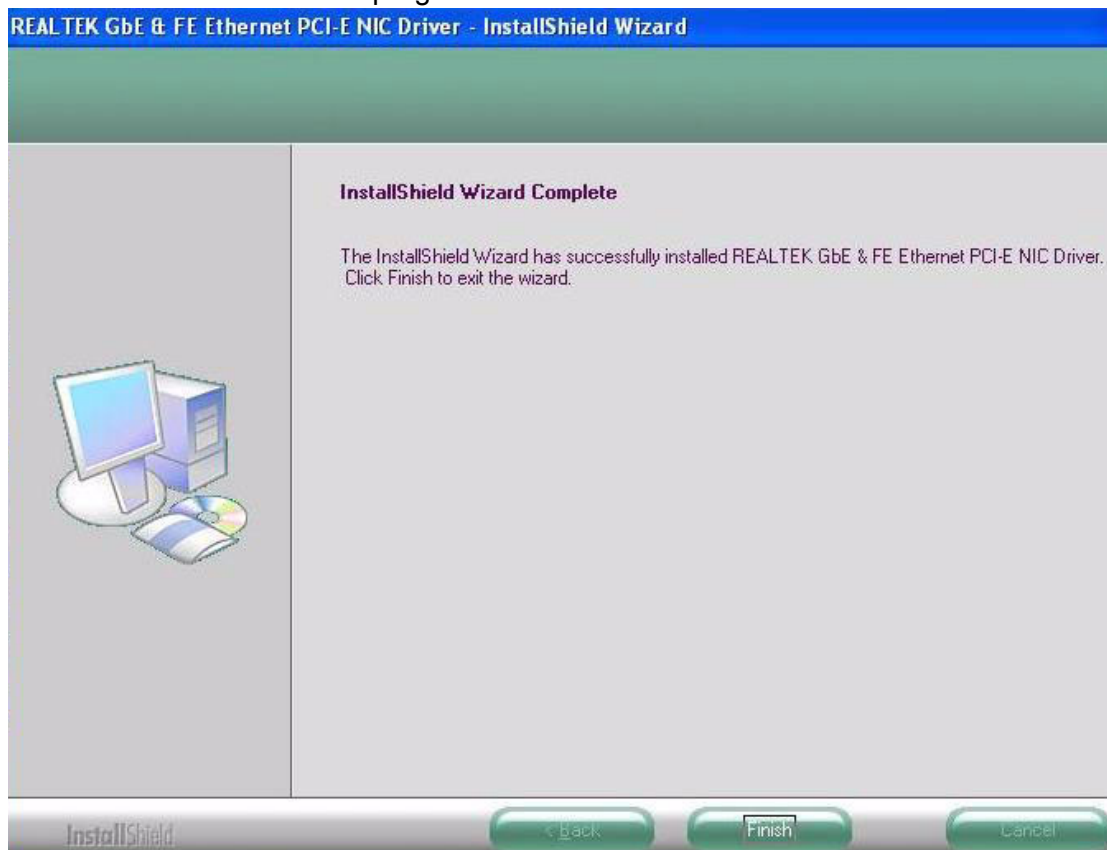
REALTEK GbE & FE Ethernet PCI-E NIC Driver - InstallShield Wizard

InstallShield Wizard Complete

The InstallShield Wizard has successfully installed REALTEK GbE & FE Ethernet PCI-E NIC Driver. Click Finish to exit the wizard.

InstallShield

< Back

Finish

Cancel